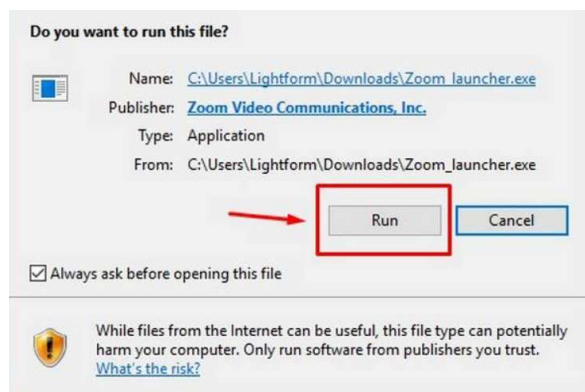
Do you want to run this file?

Name: C:\Users\Lightform\Downloads\Zoom_launcher.exe
Publisher: Zoom Video Communications, Inc.
Type: Application
From: C:\Users\Lightform\Downloads\Zoom_launcher.exe

Run
Cancel

Always ask before opening this file

While files from the Internet can be useful, this file type can potentially harm your computer. Only run software from publishers you trust. What's the risk?